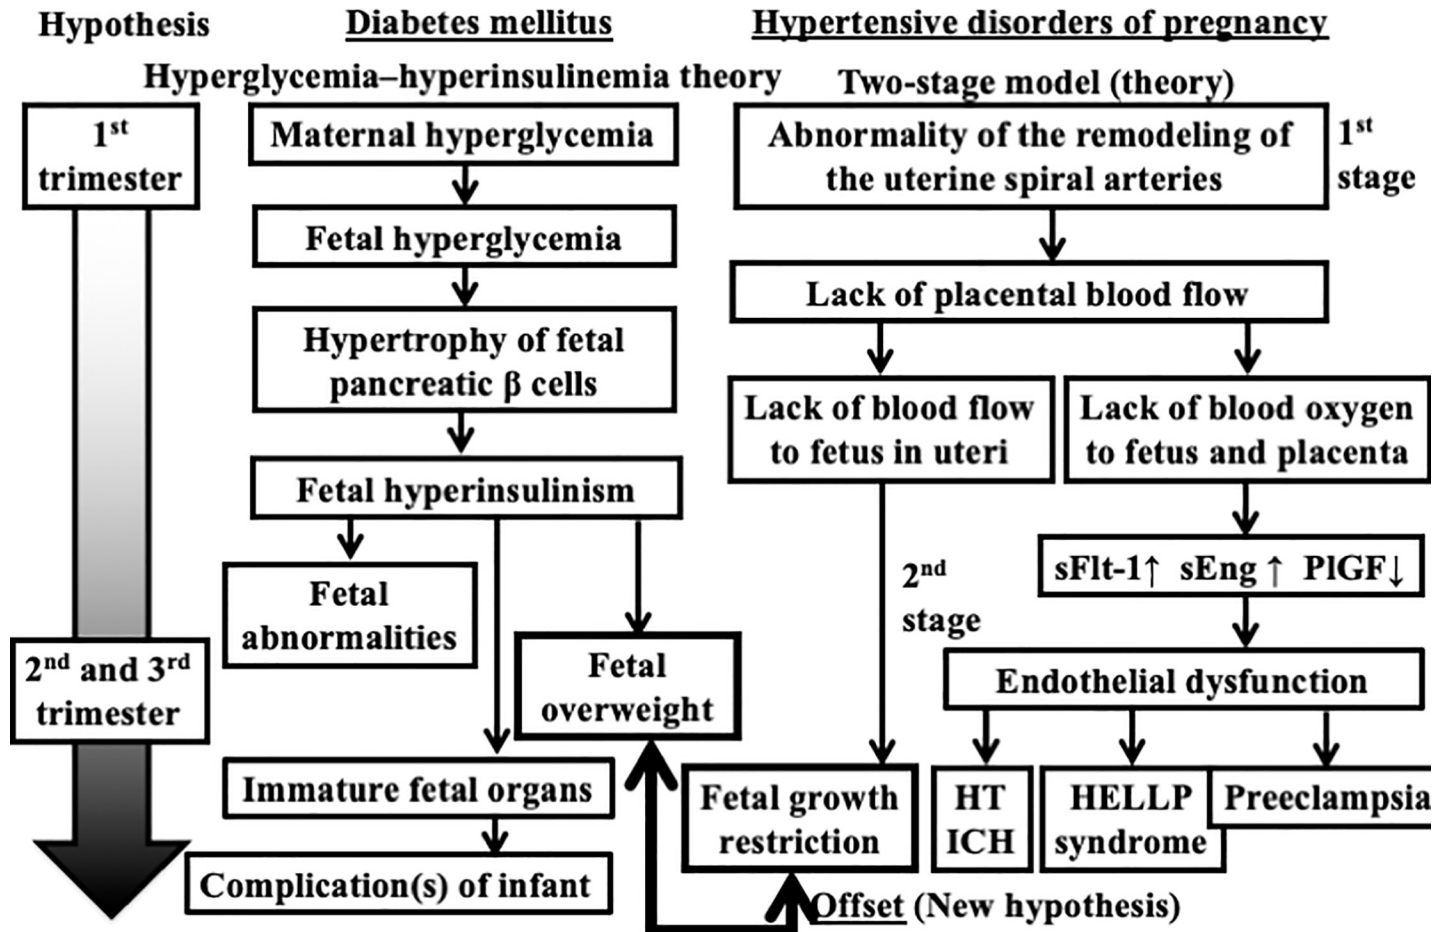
Hypothesis

Diabetes mellitus

Hypertensive disorders of pregnancy

Hyperglycemia–hyperinsulinemia theory

Two-stage model (theory)

$1^{st}$ trimester

Maternal hyperglycemia

Fetal hyperglycemia

Hypertrophy of fetal pancreatic β cells

Fetal hyperinsulinism

Fetal abnormalities

Fetal overweight

Immature fetal organs

Complication(s) of infant

$2^{nd}$ and $3^{rd}$ trimester

Abnormality of the remodeling of the uterine spiral arteries

$1^{st}$ stage

Lack of placental blood flow

Lack of blood flow to fetus in uteri

Lack of blood oxygen to fetus and placenta

$2^{nd}$ stage

sFlt-1↑ sEng↑ PlGF↓

Endothelial dysfunction

Fetal growth restriction

HT ICH

HELLP syndrome

Preeclampsia

Offset (New hypothesis)